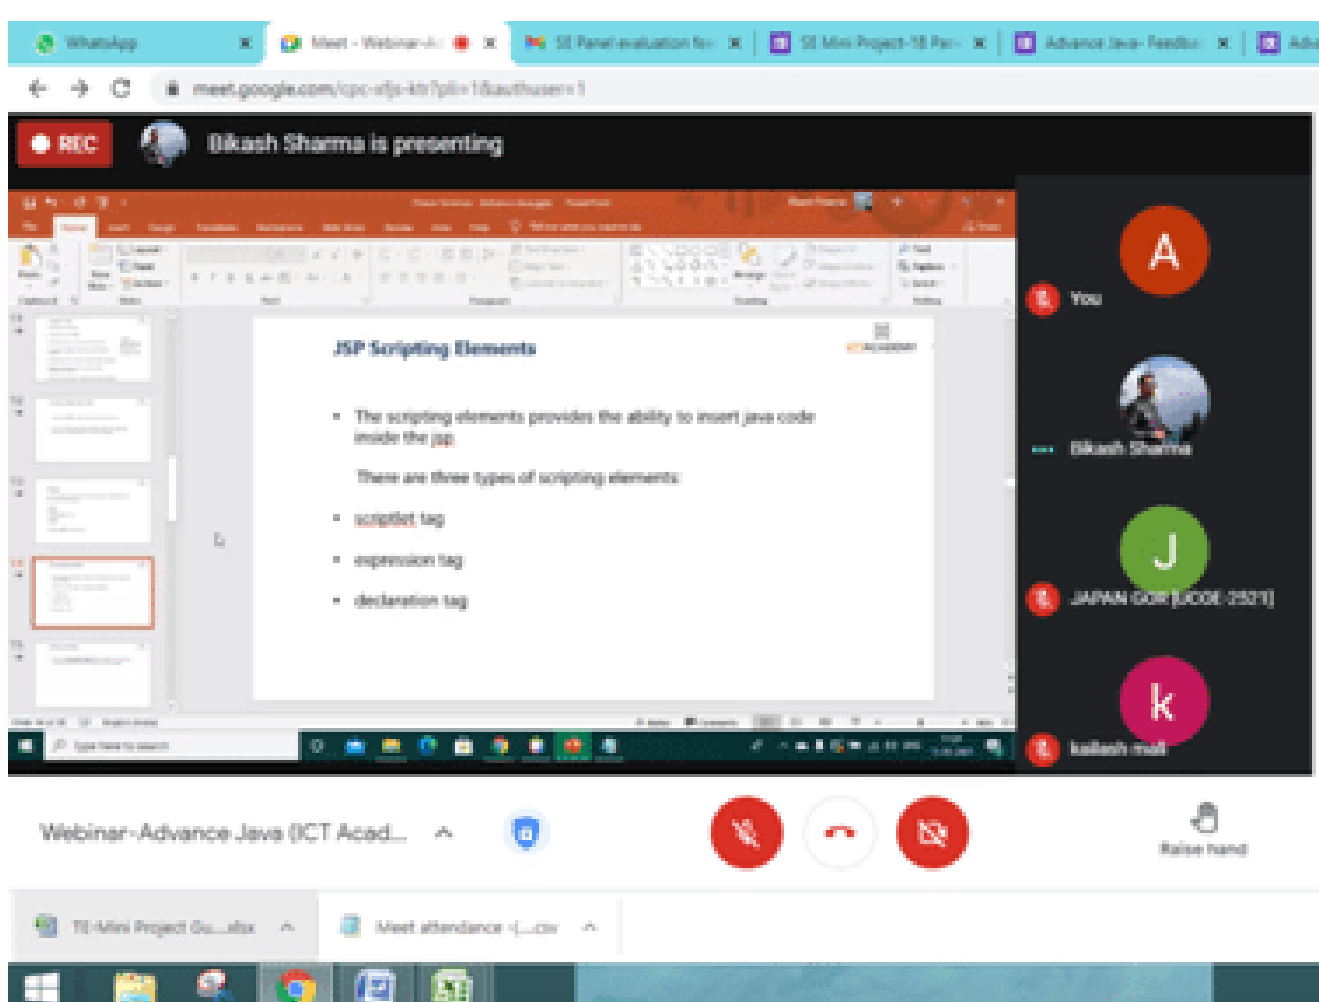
WhatsApp
Meet - Webinar-A
SE Panel evaluation fo
SE Mini Project-18 Par
Advance Java- Feedba
Adv

meet.google.com/cpc-xfjx-ktr?pli=1&authuser=1

REC
Bikash Sharma is presenting

JSP Scripting Elements

• The scripting elements provides the ability to insert java code inside the jsp.

There are three types of scripting elements:

• scriptlet tag
• expression tag
• declaration tag

Type here to search

A
You
Bikash Sharma
J
JAPAN GOR [UCOE-2521]
k
kailash mali

Webinar-Advance Java (ICT Acad...

Raise hand

TE-Mini Project Gu....xlsx
Meet attendance -(....csv